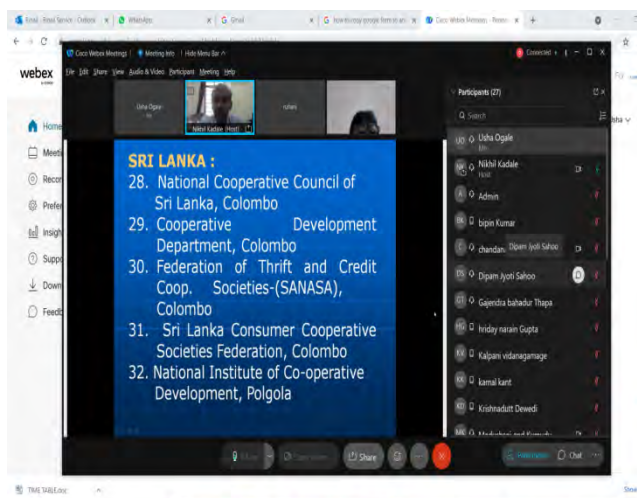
Email - Email Service - Outlook | WhatsApp | Gmail | how to copy google form on and | Cisco Webex Meetings - Personal | +

webex

Cisco Webex Meetings | Meeting Info | Hide Menu Bar ^

File Edit Share View Audio & Video Participant Meeting Help

Connected

Usha Ogale

Nikhil Kadale (Host)

nishant

Home
Meetings
Recordings
Preferences
Insights
Support
Downloads
Feedback

SRI LANKA :
28. National Cooperative Council of Sri Lanka, Colombo
29. Cooperative Development Department, Colombo
30. Federation of Thrift and Credit Coop. Societies-(SANASA), Colombo
31. Sri Lanka Consumer Cooperative Societies Federation, Colombo
32. National Institute of Co-operative Development, Polgola

Participants (27)

Search

Usha Ogale
Me

Nikhil Kadale
Host

Admin

bipin Kumar

chandan

Dipam Jyoti Sahoo

Dipam Jyoti Sahoo

Gajendra bahadur Thapa

hriday narain Gupta

Kalpani vidanagamage

kamal kant

Krishnadutt Dewedi

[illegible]

Share

Participants

Chat

TIME TABLE.docx